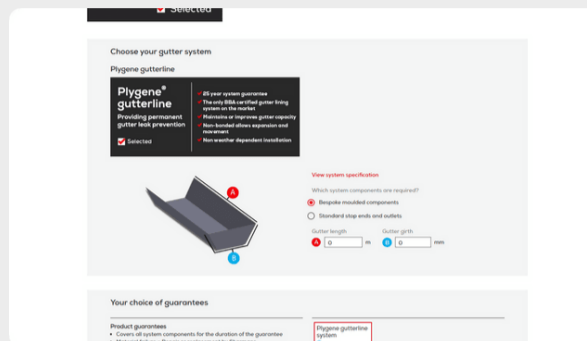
Selected

Choose your gutter system

Plygene gutterline

Plygene® gutterline

Providing permanent gutter leak prevention

Selected

25 year system guarantee

The only BBA certified gutter lining system on the market

Maintains or improves gutter capacity

Non-bonded allows expansion and movement

Non weather dependent installation

A

B

View system specification

Which system components are required?

Bespoke moulded components

Standard stop ends and outlets

Gutter length

A 0 m

Gutter girth

B 0 mm

Your choice of guarantees

Product guarantees

• Covers all system components for the duration of the guarantee

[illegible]

Plygene gutterline system